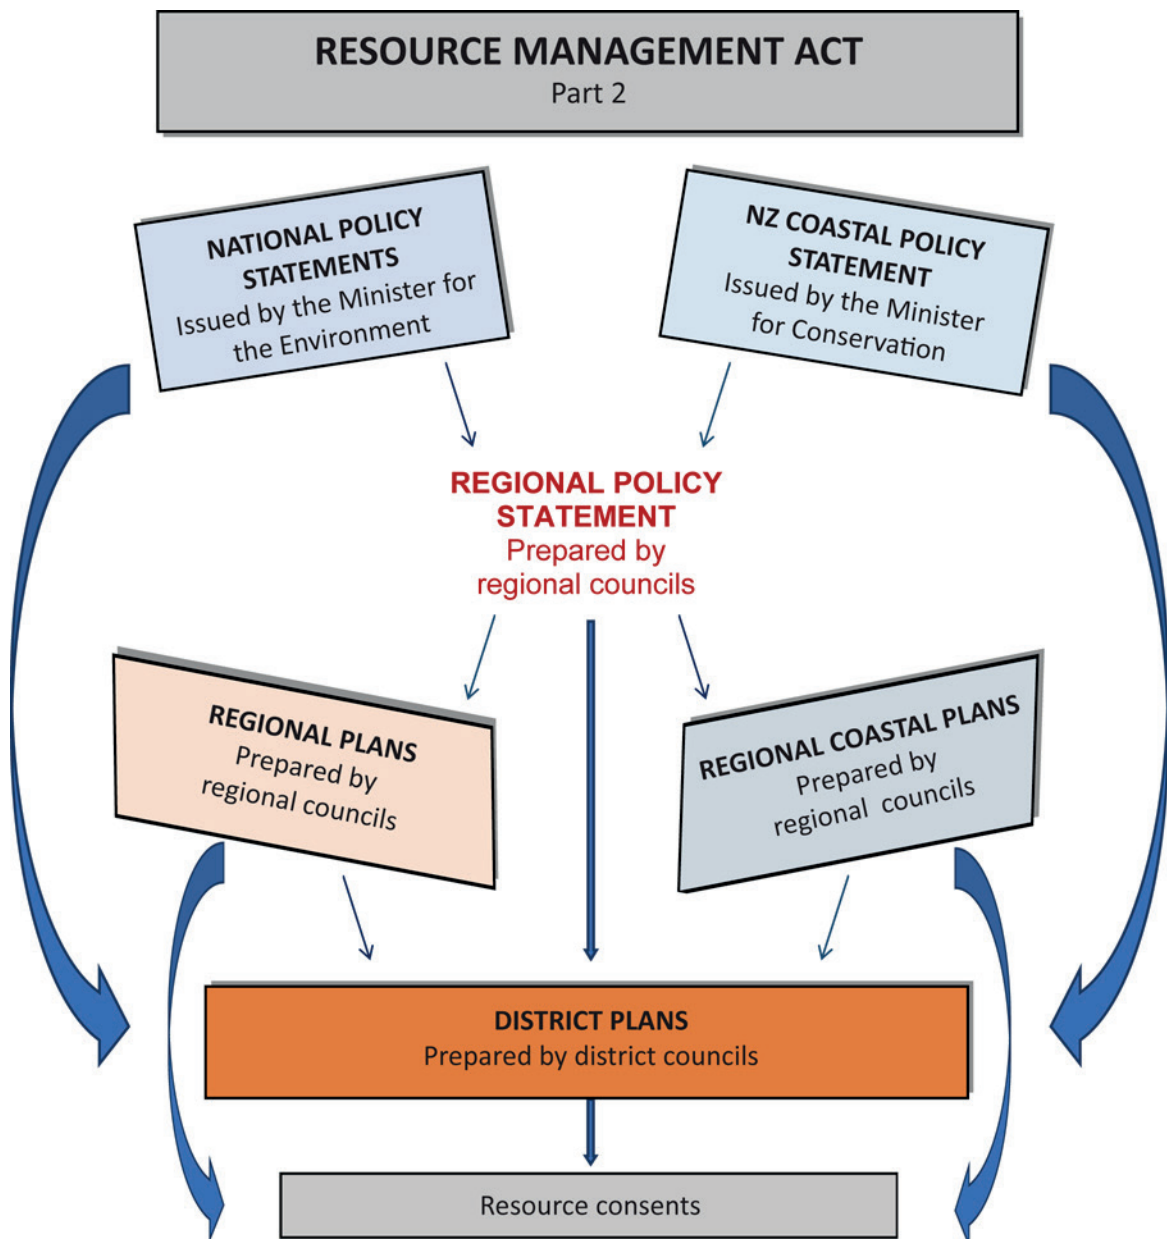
RESOURCE MANAGEMENT ACT
Part 2

NATIONAL POLICY STATEMENTS
Issued by the Minister for the Environment

NZ COASTAL POLICY STATEMENT
Issued by the Minister for Conservation

REGIONAL POLICY STATEMENT
Prepared by regional councils

REGIONAL PLANS
Prepared by regional councils

REGIONAL COASTAL PLANS
Prepared by regional councils

DISTRICT PLANS
Prepared by district councils

Resource consents